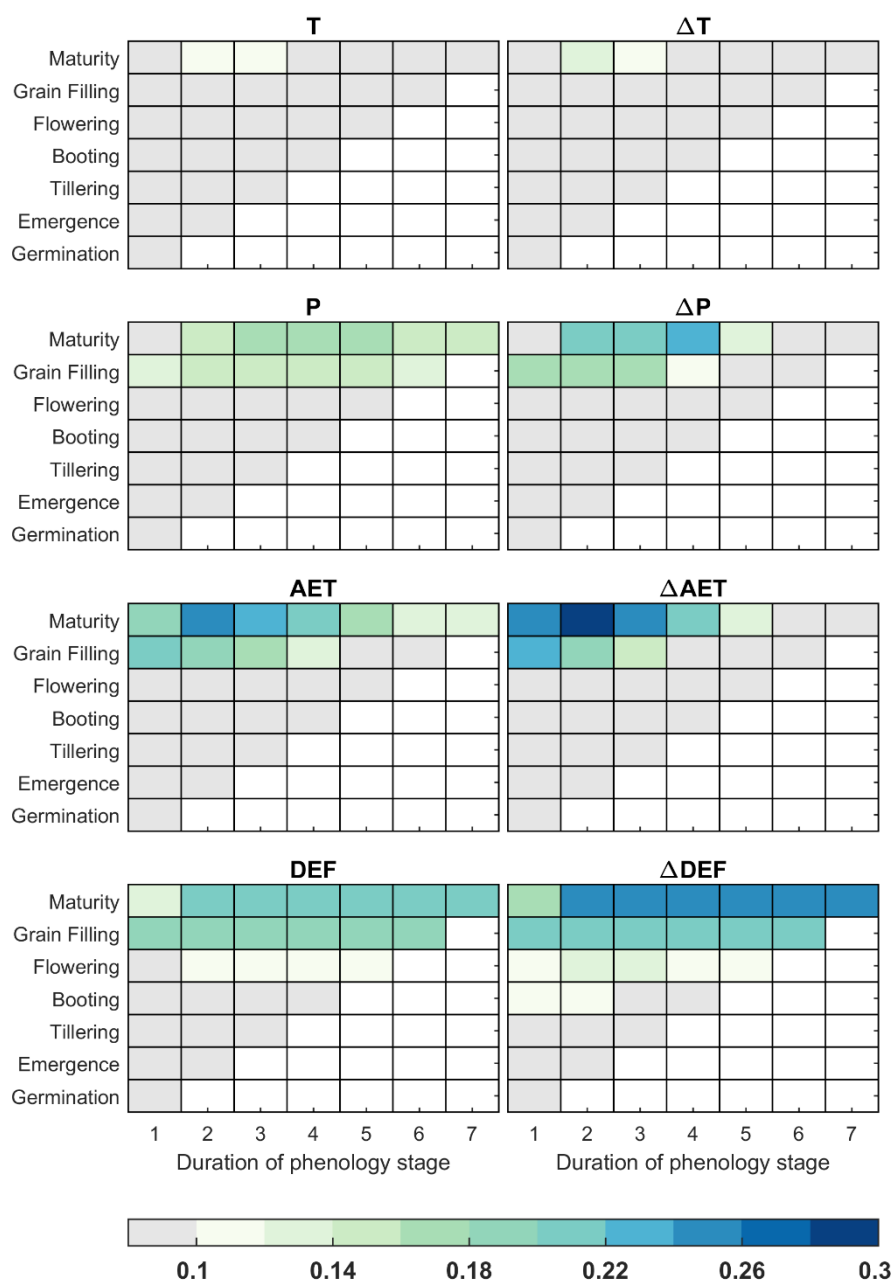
T

Maturity
Grain Filling
Flowering
Booting
Tillering
Emergence
Germination

ΔT

P

Maturity
Grain Filling
Flowering
Booting
Tillering
Emergence
Germination

ΔP

AET

Maturity
Grain Filling
Flowering
Booting
Tillering
Emergence
Germination

ΔAET

DEF

Maturity
Grain Filling
Flowering
Booting
Tillering
Emergence
Germination

1 2 3 4 5 6 7
Duration of phenology stage

ΔDEF

1 2 3 4 5 6 7
Duration of phenology stage

0.1 0.14 0.18 0.22 0.26 0.3